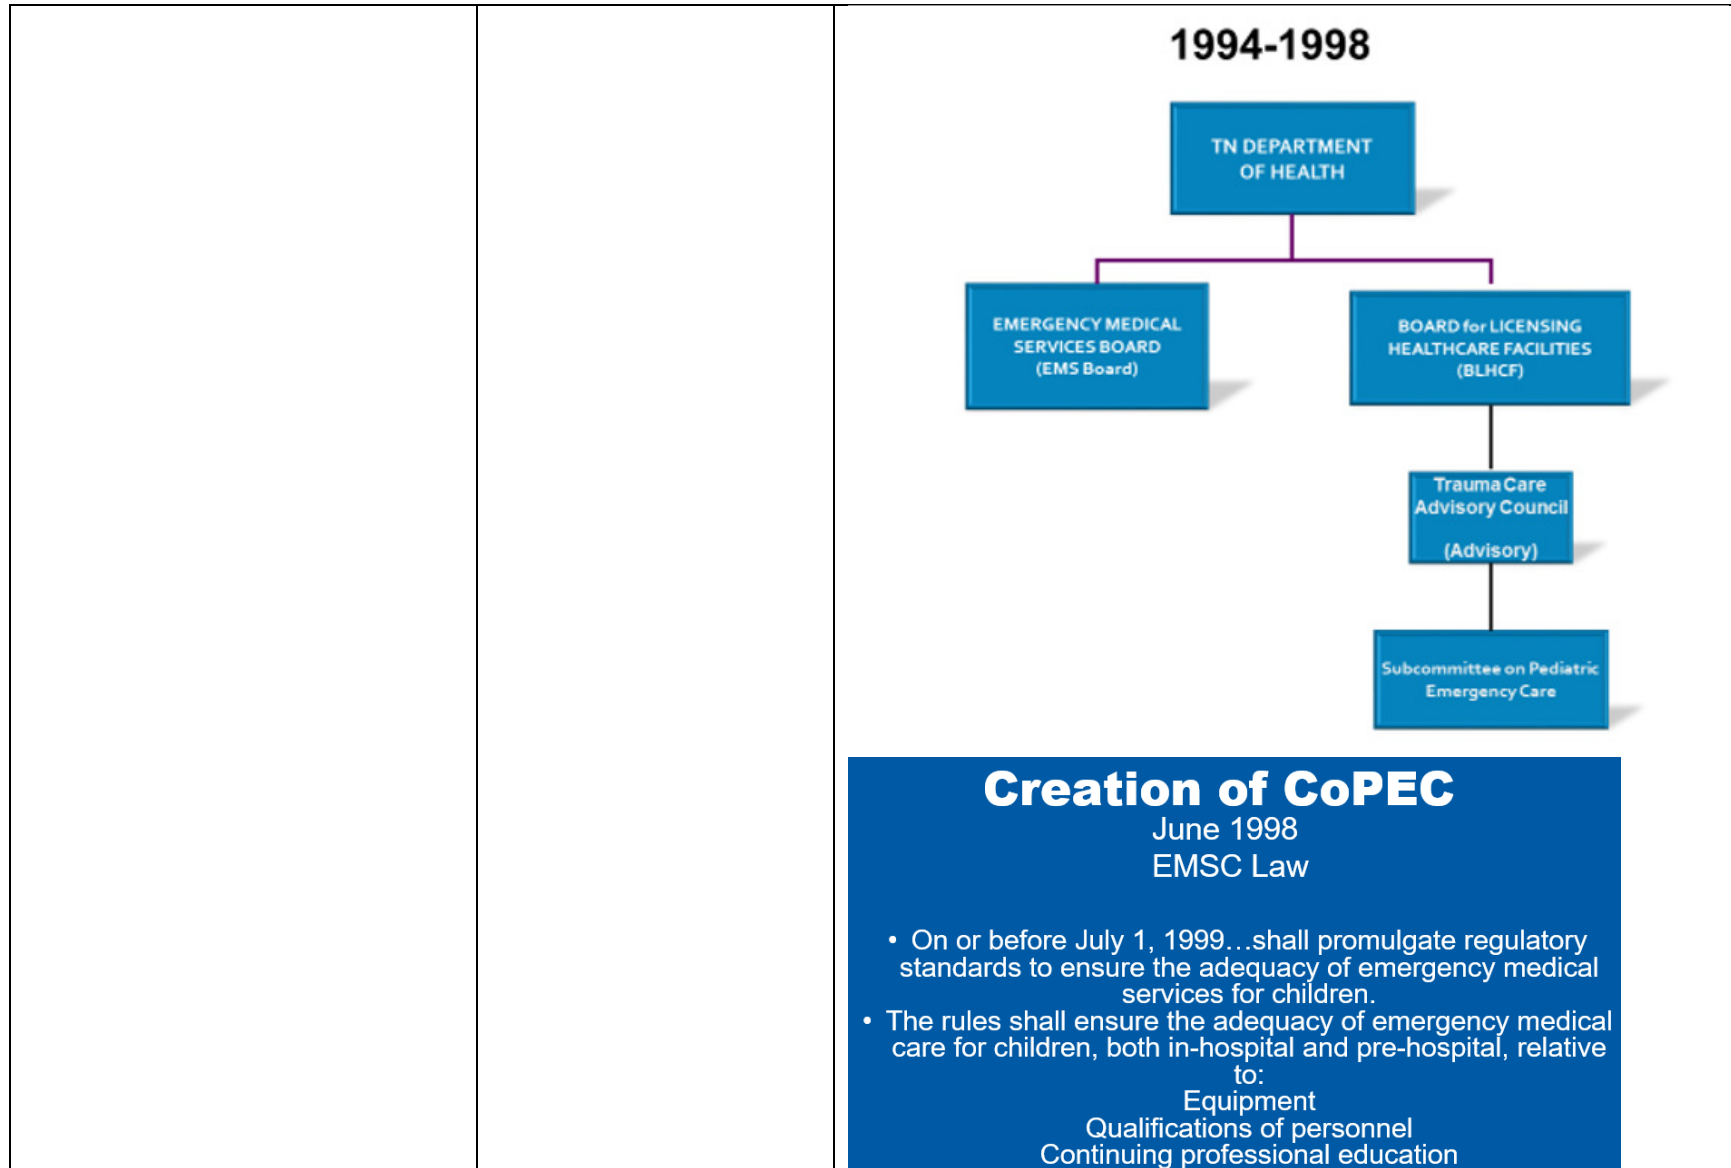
1994-1998

TN DEPARTMENT OF HEALTH

EMERGENCY MEDICAL SERVICES BOARD (EMS Board)

BOARD for LICENSING HEALTHCARE FACILITIES (BLHCF)

Trauma Care Advisory Council

(Advisory)

Subcommittee on Pediatric Emergency Care

Creation of CoPEC
June 1998
EMSC Law

• On or before July 1, 1999…shall promulgate regulatory standards to ensure the adequacy of emergency medical services for children.
• The rules shall ensure the adequacy of emergency medical care for children, both in-hospital and pre-hospital, relative to:
Equipment
Qualifications of personnel
Continuing professional education